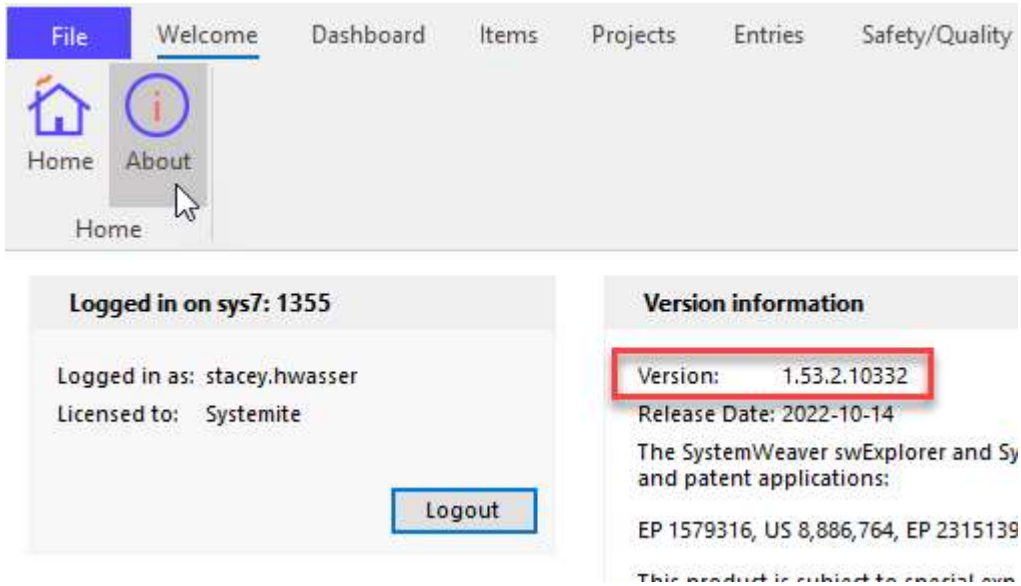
File Welcome Dashboard Items Projects Entries Safety/Quality

Home About

Home

Logged in on sys7: 1355

Logged in as: stacey.hwasser
Licensed to: Systemite

Logout

Version information

Version: 1.53.2.10332
Release Date: 2022-10-14
The SystemWeaver swExplorer and Sy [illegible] and patent applications:

EP 1579316, US 8,886,764, EP 2315139 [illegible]

This product is subject to special exp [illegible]